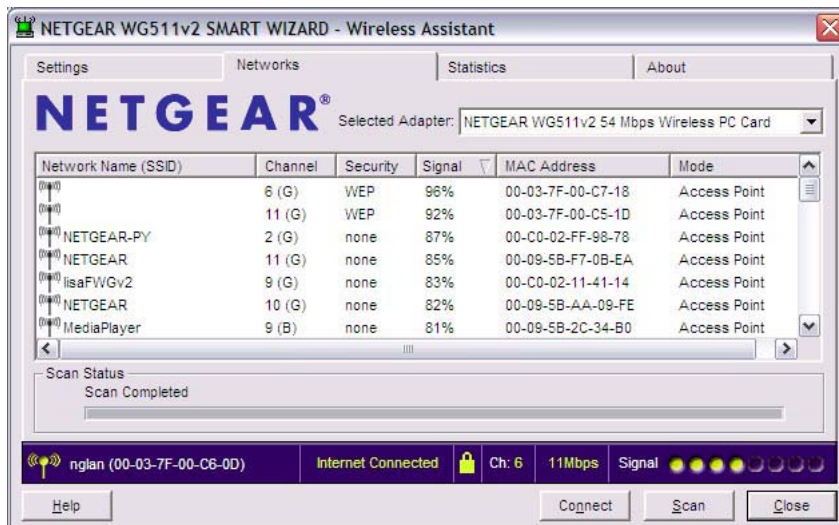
NETGEAR WG511v2 SMART WIZARD - Wireless Assistant

Settings | Networks | Statistics | About

NETGEAR® Selected Adapter: NETGEAR WG511v2 54 Mbps Wireless PC Card

| Network Name (SSID) | Channel | Security | Signal | MAC Address | Mode |
|---|---|---|---|---|---|
| | 6 (G) | WEP | 96% | 00-03-7F-00-C7-18 | Access Point |
| | 11 (G) | WEP | 92% | 00-03-7F-00-C5-1D | Access Point |
| NETGEAR-PY | 2 (G) | none | 87% | 00-C0-02-FF-98-78 | Access Point |
| NETGEAR | 11 (G) | none | 85% | 00-09-5B-F7-0B-EA | Access Point |
| lisaFWGv2 | 9 (G) | none | 83% | 00-C0-02-11-41-14 | Access Point |
| NETGEAR | 10 (G) | none | 82% | 00-09-5B-AA-09-FE | Access Point |
| MediaPlayer | 9 (B) | none | 81% | 00-09-5B-2C-34-B0 | Access Point |

Scan Status
Scan Completed

nglan (00-03-7F-00-C6-0D) Internet Connected Ch: 6 11Mbps Signal

Help Connect Scan Close